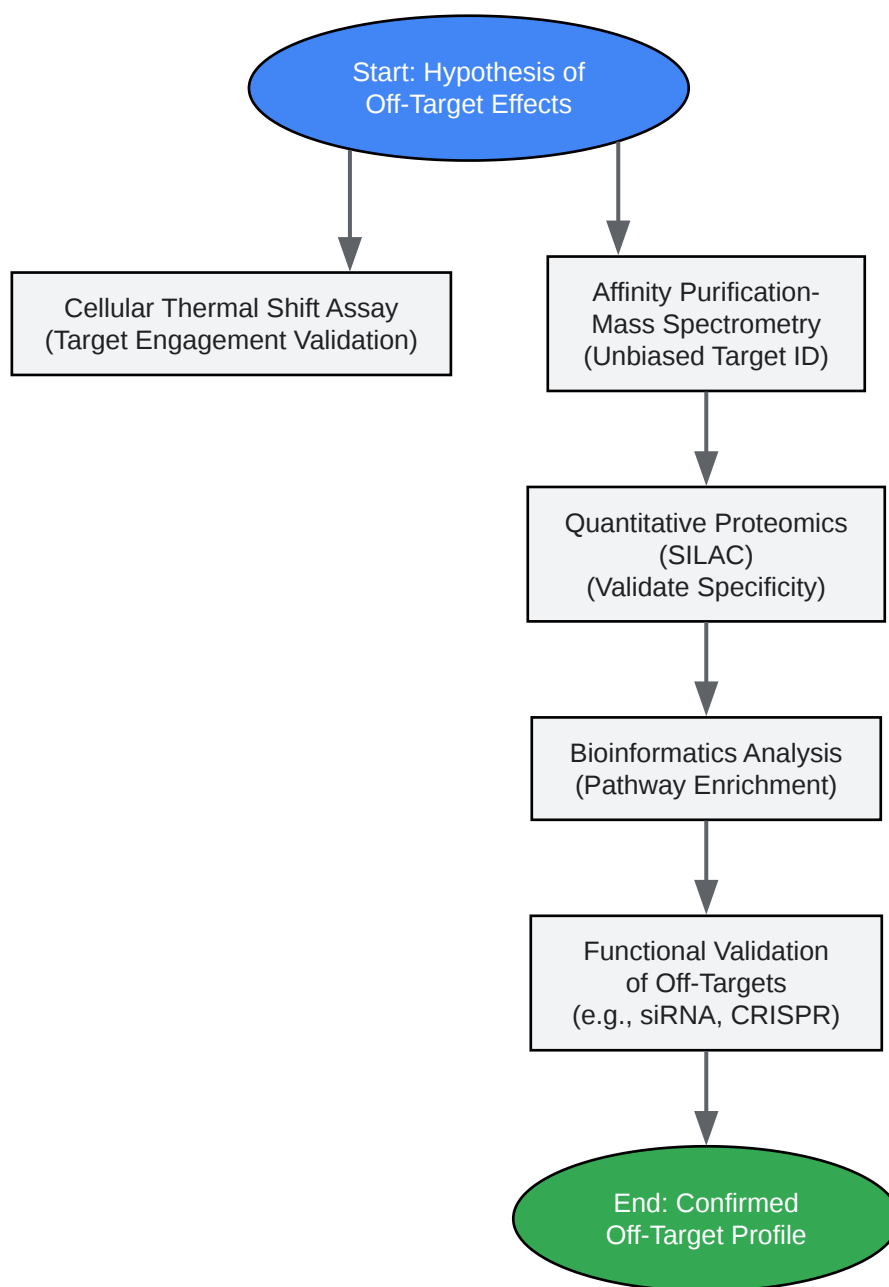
Start: Hypothesis of Off-Target Effects

Cellular Thermal Shift Assay (Target Engagement Validation)

Affinity Purification-Mass Spectrometry (Unbiased Target ID)

Quantitative Proteomics (SILAC) (Validate Specificity)

Bioinformatics Analysis (Pathway Enrichment)

Functional Validation of Off-Targets (e.g., siRNA, CRISPR)

End: Confirmed Off-Target Profile